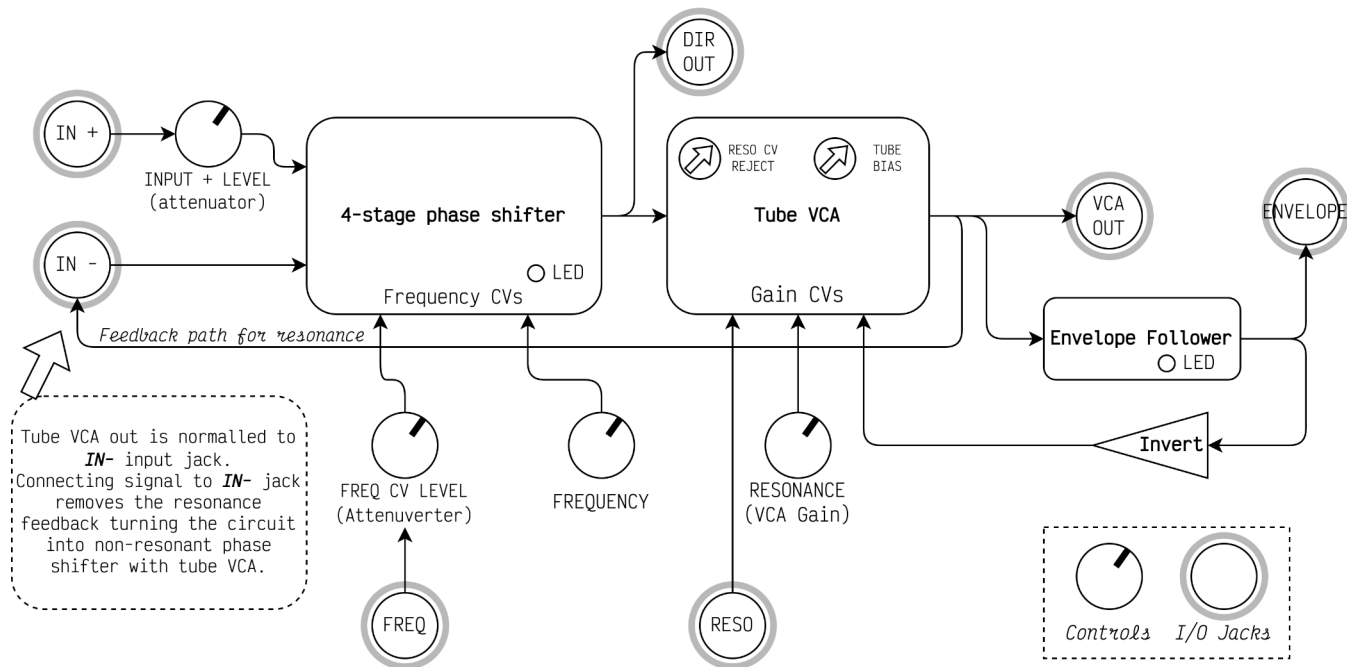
DIR OUT

IN +

INPUT + LEVEL (attenuator)

4-stage phase shifter

LED

Frequency CVs

RESO CV REJECT

TUBE BIAS

Tube VCA

Gain CVs

VCA OUT

ENVELOPE

IN -

Feedback path for resonance

Envelope Follower

LED

Invert

Tube VCA out is normalled to ***IN-*** input jack. Connecting signal to ***IN-*** jack removes the resonance feedback turning the circuit into non-resonant phase shifter with tube VCA.

FREQ CV LEVEL (Attenuverter)

FREQUENCY

RESONANCE (VCA Gain)

FREQ

RESO

Controls

I/O Jacks